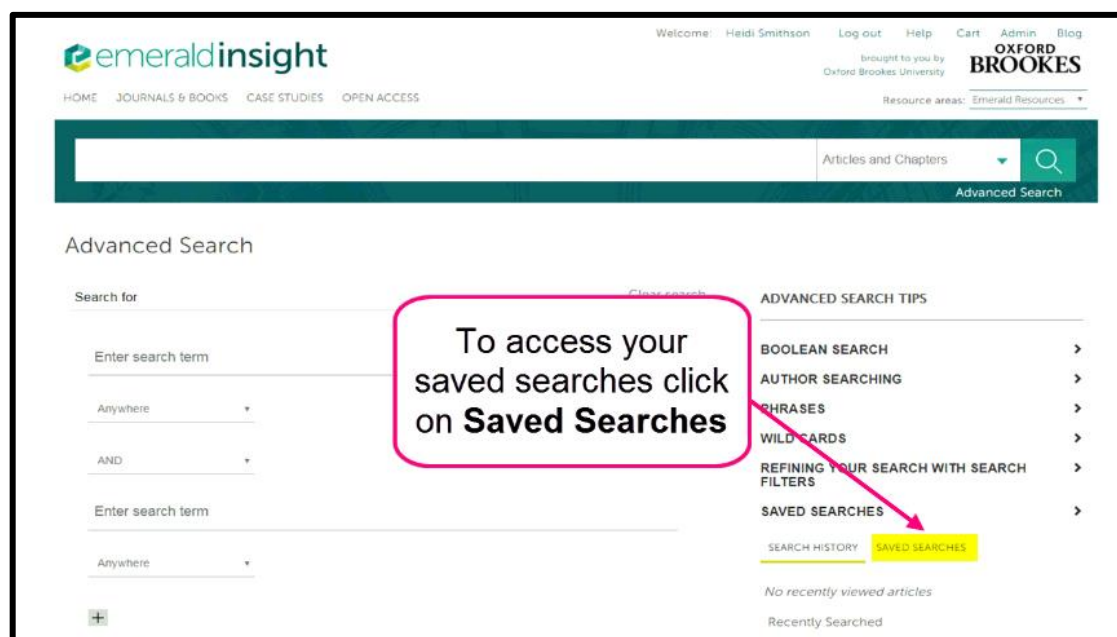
emeraldinsight

Welcome: Heidi Smithson Log out Help Cart Admin Blog

brought to you by Oxford Brookes University

OXFORD BROOKES

HOME JOURNALS & BOOKS CASE STUDIES OPEN ACCESS

Resource areas: Emerald Resources

Articles and Chapters

Advanced Search

Advanced Search

Search for

Clear search

Enter search term

Anywhere

AND

Enter search term

Anywhere

+

To access your saved searches click on **Saved Searches**

ADVANCED SEARCH TIPS

BOOLEAN SEARCH

AUTHOR SEARCHING

PHRASES

WILD CARDS

REFINING YOUR SEARCH WITH SEARCH FILTERS

SAVED SEARCHES

SEARCH HISTORY SAVED SEARCHES

No recently viewed articles

Recently Searched